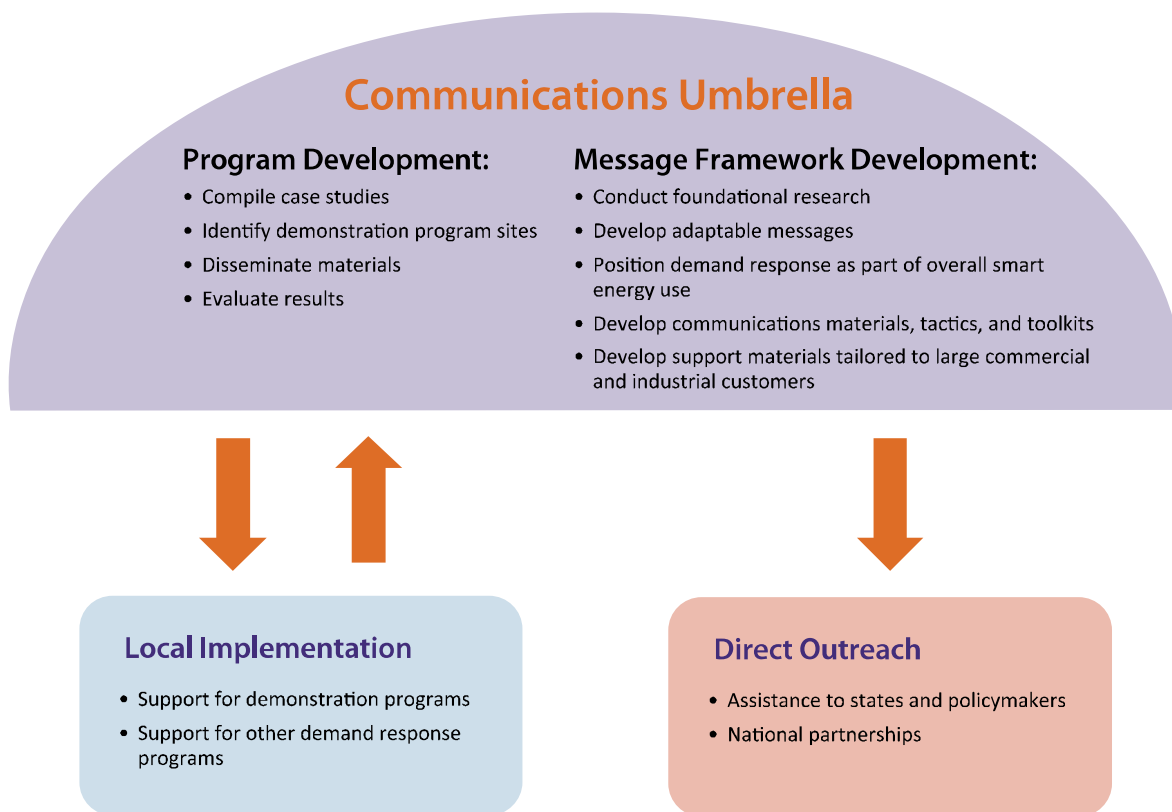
Communications Umbrella

Program Development:
- Compile case studies
- Identify demonstration program sites
- Disseminate materials
- Evaluate results

Message Framework Development:
- Conduct foundational research
- Develop adaptable messages
- Position demand response as part of overall smart energy use
- Develop communications materials, tactics, and toolkits
- Develop support materials tailored to large commercial and industrial customers

Local Implementation
- Support for demonstration programs
- Support for other demand response programs

Direct Outreach
- Assistance to states and policymakers
- National partnerships